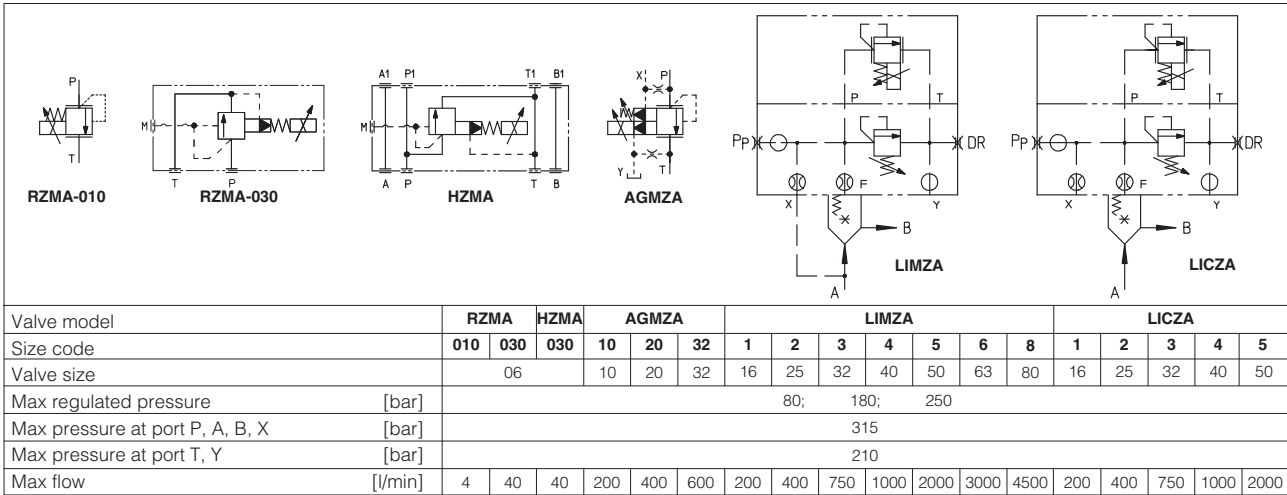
P
T
RZMA-010

M
T P
RZMA-030

A1 P1 T1 B1
M
A P T B
HZMA

X P
Y
AGMZA

P T
Pp DR
X F Y
B
A
LIMZA

P T
Pp DR
X F Y
B
A
LICZA

| Valve model | RZMA | | HZMA | AGMZA | | | LIMZA | | | | | | | LICZA | | | | |
|---|---|---|---|---|---|---|---|---|---|---|---|---|---|---|---|---|---|---|
| Size code | 010 | 030 | 030 | 10 | 20 | 32 | 1 | 2 | 3 | 4 | 5 | 6 | 8 | 1 | 2 | 3 | 4 | 5 |
| Valve size | 06 | | | 10 | 20 | 32 | 16 | 25 | 32 | 40 | 50 | 63 | 80 | 16 | 25 | 32 | 40 | 50 |
| Max regulated pressure [bar] | 80; 180; 250 | | | | | | | | | | | | | | | | | |
| Max pressure at port P, A, B, X [bar] | 315 | | | | | | | | | | | | | | | | | |
| Max pressure at port T, Y [bar] | 210 | | | | | | | | | | | | | | | | | |
| Max flow [l/min] | 4 | 40 | 40 | 200 | 400 | 600 | 200 | 400 | 750 | 1000 | 2000 | 3000 | 4500 | 200 | 400 | 750 | 1000 | 2000 |